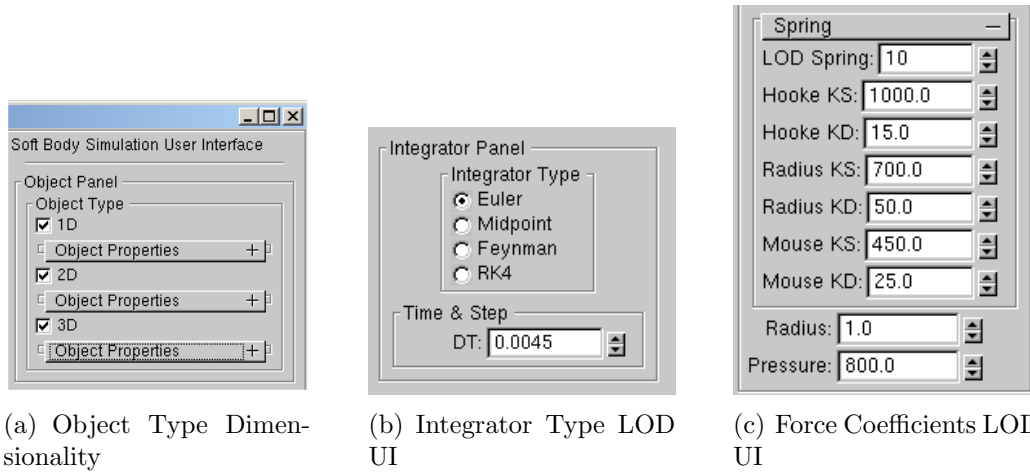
Soft Body Simulation User Interface

Object Panel
Object Type
1D
Object Properties +
2D
Object Properties +
3D
Object Properties +

(a) Object Type Dimensionality

Integrator Panel
Integrator Type
Euler
Midpoint
Feynman
RK4
Time & Step
DT: 0.0045

(b) Integrator Type LOD UI

Spring –
LOD Spring: 10
Hooke KS: 1000.0
Hooke KD: 15.0
Radius KS: 700.0
Radius KD: 50.0
Mouse KS: 450.0
Mouse KD: 25.0
Radius: 1.0
Pressure: 800.0

(c) Force Coefficients LOI UI